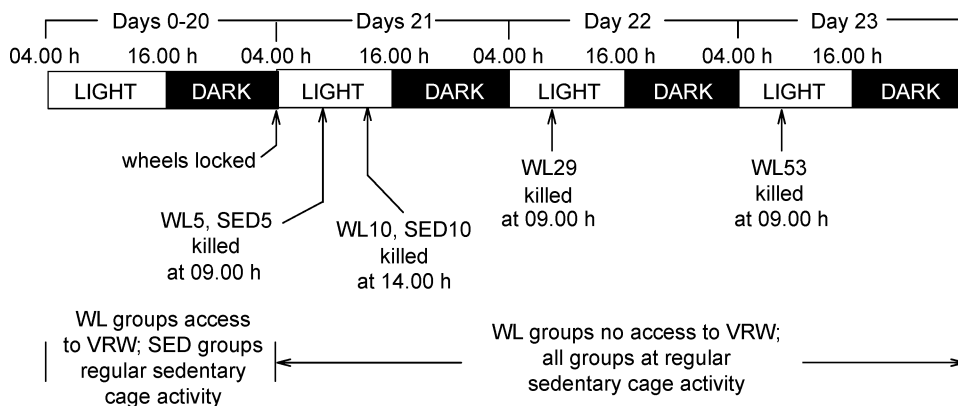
Days 0-20
Days 21
Day 22
Day 23

04.00 h
16.00 h
04.00 h
16.00 h
04.00 h
16.00 h
04.00 h
16.00 h

LIGHT
DARK
LIGHT
DARK
LIGHT
DARK
LIGHT
DARK

wheels locked

WL5, SED5 killed at 09.00 h

WL10, SED10 killed at 14.00 h

WL29 killed at 09.00 h

WL53 killed at 09.00 h

WL groups access to VRW; SED groups regular sedentary cage activity

WL groups no access to VRW; all groups at regular sedentary cage activity